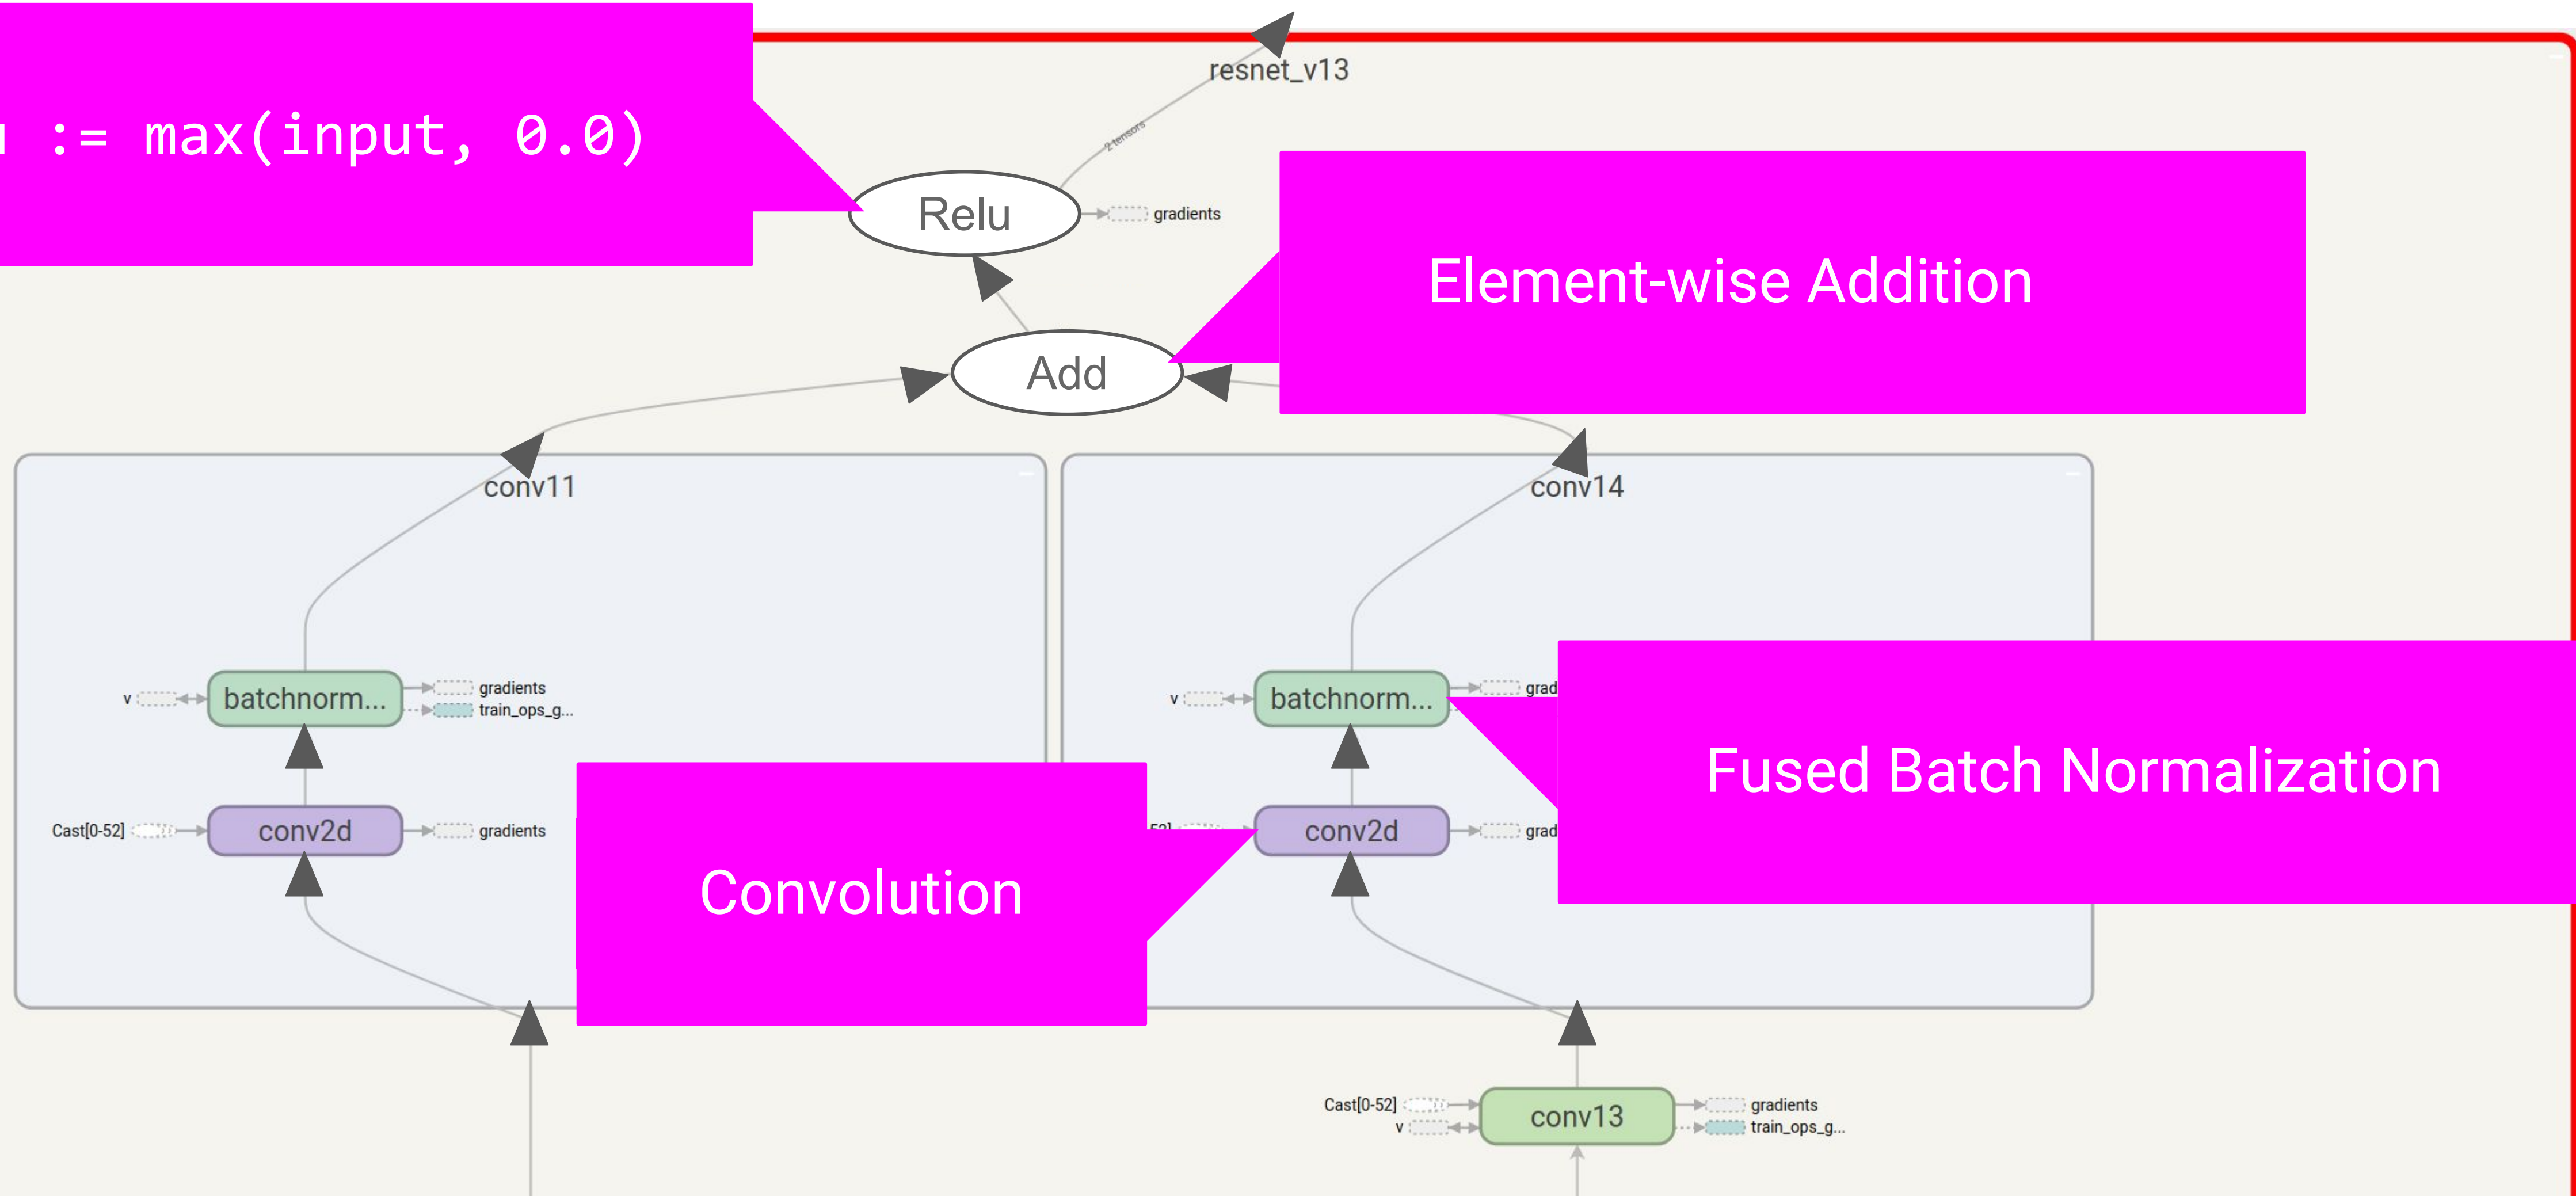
u := max(input, 0.0)

resnet_v13

2 tensors

Relu

gradients

Element-wise Addition

Add

conv11

conv14

v

batchnorm...

gradients

train_ops_g...

v

batchnorm...

grad

Fused Batch Normalization

Cast[0-52]

conv2d

gradients

Convolution

52]

conv2d

grad

Cast[0-52]

v

conv13

gradients

train_ops_g...